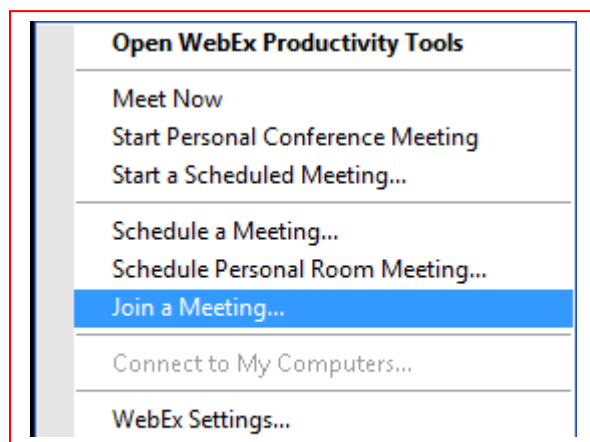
Open WebEx Productivity Tools

Meet Now
Start Personal Conference Meeting
Start a Scheduled Meeting...

Schedule a Meeting...
Schedule Personal Room Meeting...
Join a Meeting...

Connect to My Computers...

WebEx Settings...